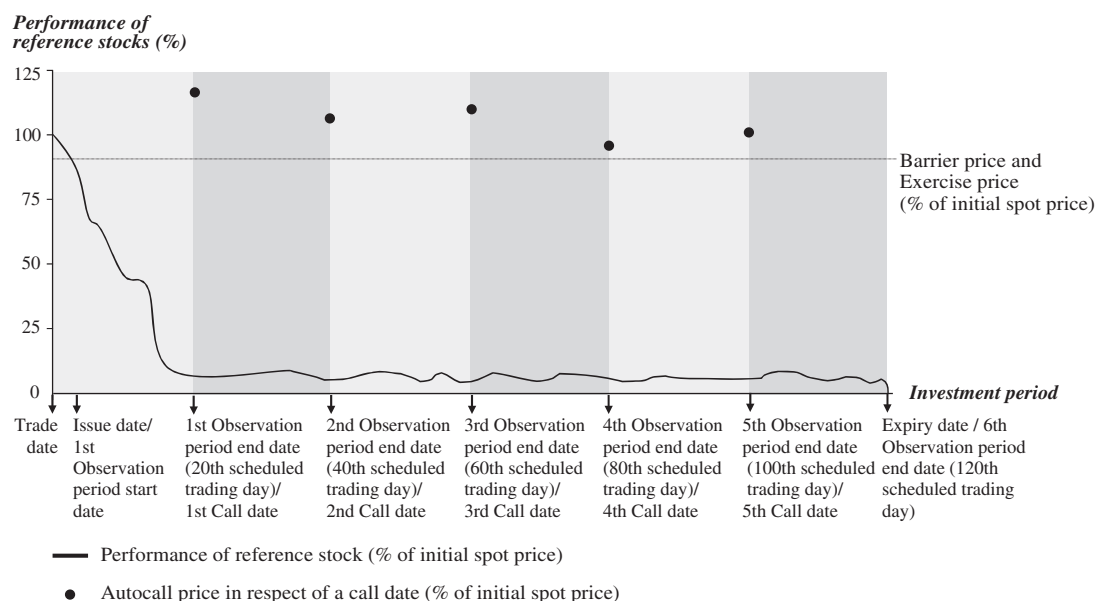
Performance of reference stocks (%)

125

100

75

50

25

0

Barrier price and Exercise price (% of initial spot price)

Investment period

Trade date

Issue date/ 1st Observation period start date

1st Observation period end date (20th scheduled trading day)/ 1st Call date

2nd Observation period end date (40th scheduled trading day)/ 2nd Call date

3rd Observation period end date (60th scheduled trading day)/ 3rd Call date

4th Observation period end date (80th scheduled trading day)/ 4th Call date

5th Observation period end date (100th scheduled trading day)/ 5th Call date

Expiry date / 6th Observation period end date (120th scheduled trading day)

Performance of reference stock (% of initial spot price)

Autocall price in respect of a call date (% of initial spot price)